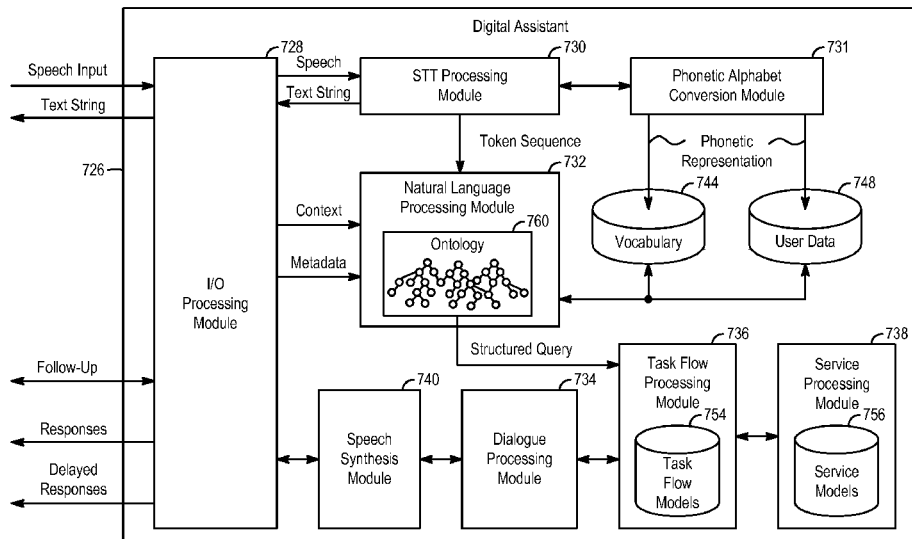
Digital Assistant

Speech Input

Text String

726

728

I/O Processing Module

Speech

Text String

730

STT Processing Module

731

Phonetic Alphabet Conversion Module

Token Sequence

Phonetic Representation

732

Natural Language Processing Module

Context

Metadata

760

Ontology

744

Vocabulary

748

User Data

Structured Query

Follow-Up

Responses

Delayed Responses

740

Speech Synthesis Module

734

Dialogue Processing Module

736

Task Flow Processing Module

754

Task Flow Models

738

Service Processing Module

756

Service Models